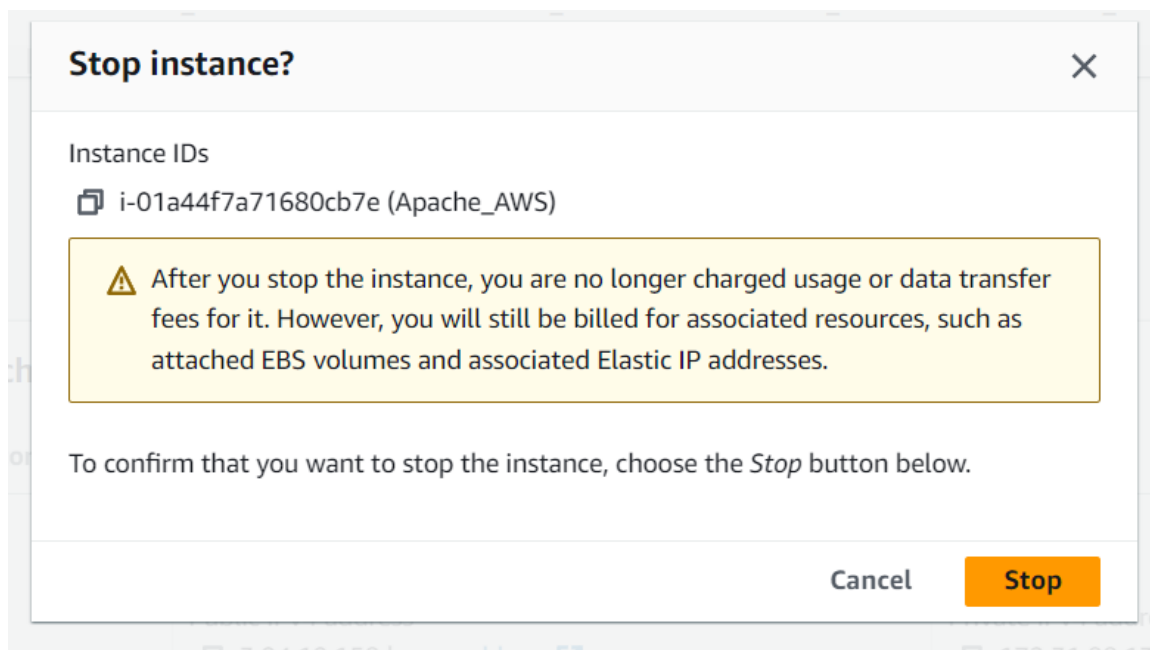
Stop instance?

Instance IDs

i-01a44f7a71680cb7e (Apache_AWS)

After you stop the instance, you are no longer charged usage or data transfer fees for it. However, you will still be billed for associated resources, such as attached EBS volumes and associated Elastic IP addresses.

To confirm that you want to stop the instance, choose the Stop button below.

Cancel Stop